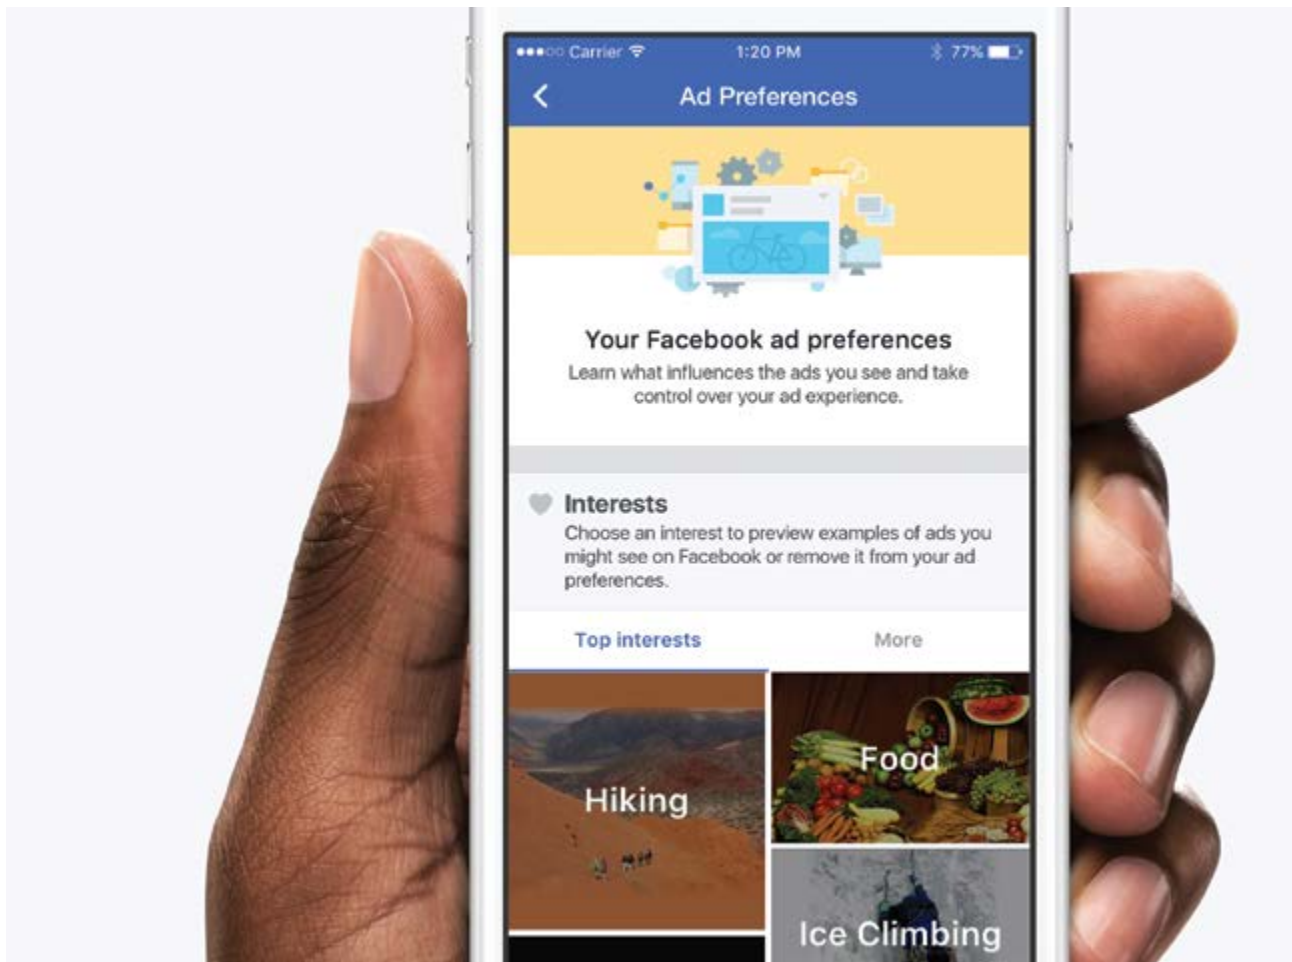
●●●○○ Carrier 1:20 PM 77%

Ad Preferences

Your Facebook ad preferences

Learn what influences the ads you see and take control over your ad experience.

Interests

Choose an interest to preview examples of ads you might see on Facebook or remove it from your ad preferences.

Top interests

More

Hiking

Food

Ice Climbing